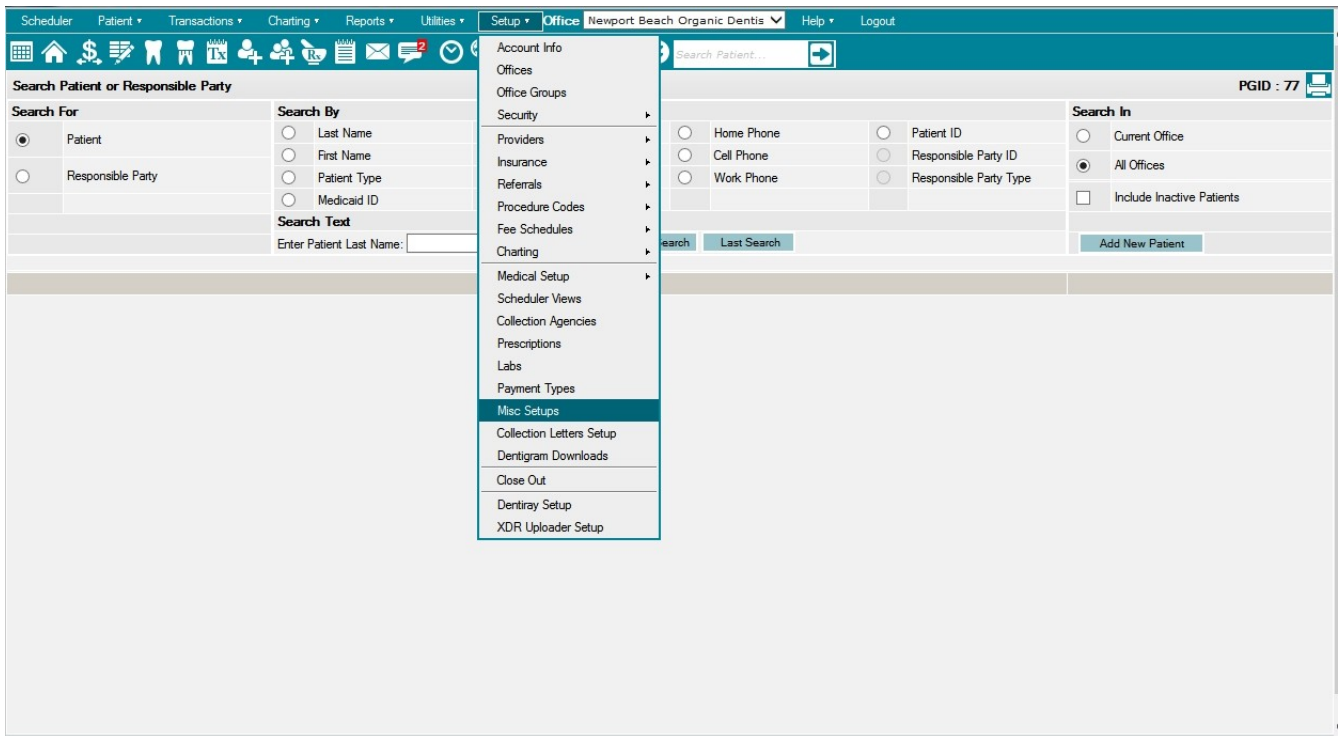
Scheduler Patient ▾ Transactions ▾ Charting ▾ Reports ▾ Utilities ▾ Setup ▾ Office Newport Beach Organic Dentis Help ▾ Logout

2

Search Patient...

Search Patient or Responsible Party

PGID : 77

Search For

Patient

Responsible Party

Search By

Last Name

First Name

Patient Type

Medicaid ID

Search Text

Enter Patient Last Name:

Home Phone

Cell Phone

Work Phone

Patient ID

Responsible Party ID

Responsible Party Type

earch

Last Search

Search In

Current Office

All Offices

Include Inactive Patients

Add New Patient

Account Info
Offices
Office Groups
Security
Providers
Insurance
Referrals
Procedure Codes
Fee Schedules
Charting
Medical Setup
Scheduler Views
Collection Agencies
Prescriptions
Labs
Payment Types
Misc Setups
Collection Letters Setup
Dentigram Downloads
Close Out
Dentiray Setup
XDR Uploader Setup